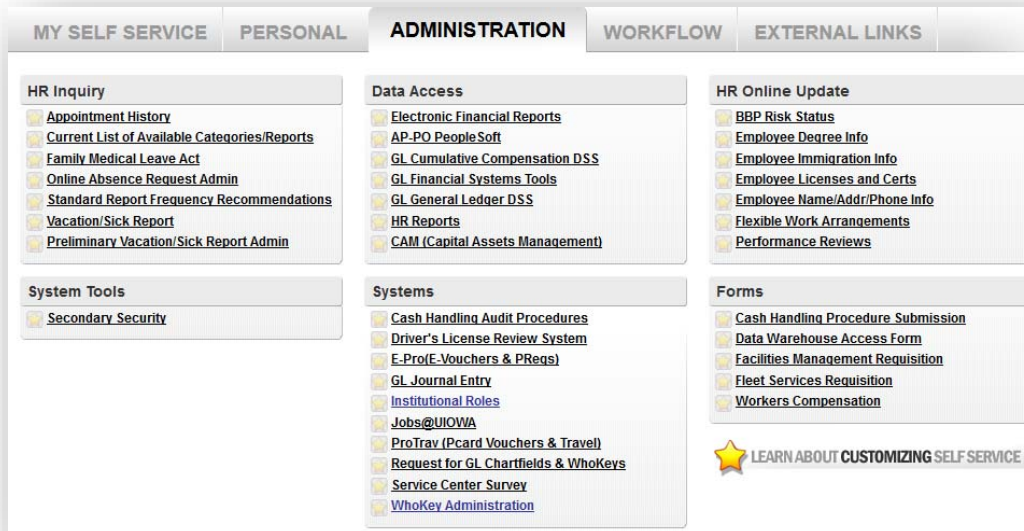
MY SELF SERVICE | PERSONAL | ADMINISTRATION | WORKFLOW | EXTERNAL LINKS

HR Inquiry
Appointment History
Current List of Available Categories/Reports
Family Medical Leave Act
Online Absence Request Admin
Standard Report Frequency Recommendations
Vacation/Sick Report
Preliminary Vacation/Sick Report Admin

System Tools
Secondary Security

Data Access
Electronic Financial Reports
AP-PO PeopleSoft
GL Cumulative Compensation DSS
GL Financial Systems Tools
GL General Ledger DSS
HR Reports
CAM (Capital Assets Management)

Systems
Cash Handling Audit Procedures
Driver's License Review System
E-Pro(E-Vouchers & PReqs)
GL Journal Entry
Institutional Roles
Jobs@UIOWA
ProTrav (Pcard Vouchers & Travel)
Request for GL Chartfields & WhoKeys
Service Center Survey
WhoKey Administration

HR Online Update
BBP Risk Status
Employee Degree Info
Employee Immigration Info
Employee Licenses and Certs
Employee Name/Addr/Phone Info
Flexible Work Arrangements
Performance Reviews

Forms
Cash Handling Procedure Submission
Data Warehouse Access Form
Facilities Management Requisition
Fleet Services Requisition
Workers Compensation

LEARN ABOUT CUSTOMIZING SELF SERVICE